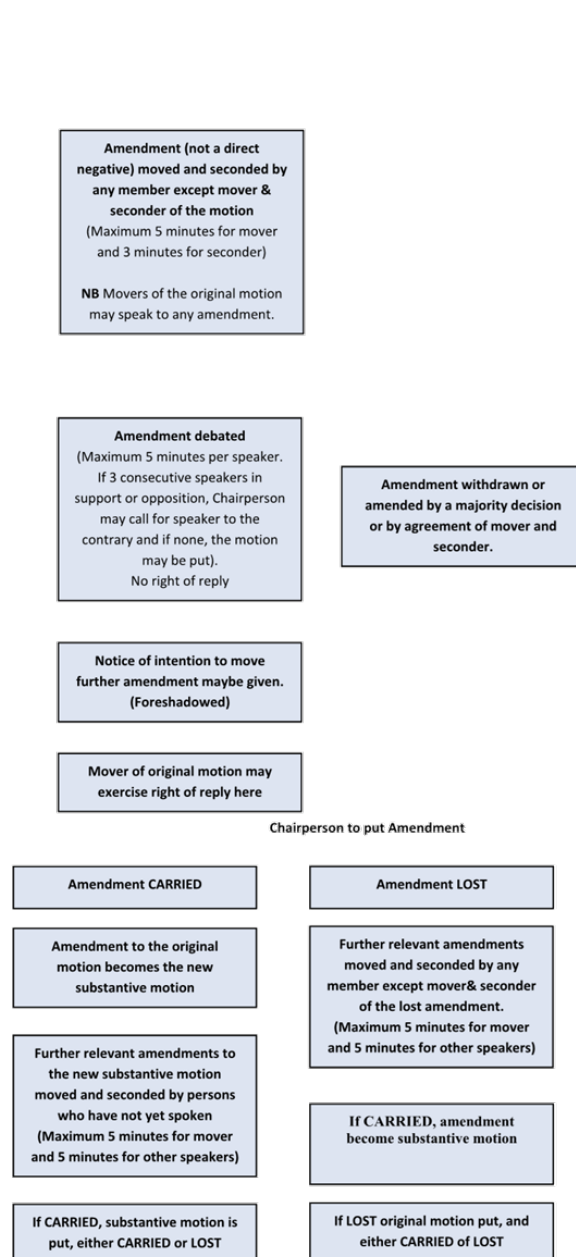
Amendment (not a direct negative) moved and seconded by any member except mover & seconder of the motion
(Maximum 5 minutes for mover and 3 minutes for seconder)

NB Movers of the original motion may speak to any amendment.

Amendment debated
(Maximum 5 minutes per speaker. If 3 consecutive speakers in support or opposition, Chairperson may call for speaker to the contrary and if none, the motion may be put).
No right of reply

Amendment withdrawn or amended by a majority decision or by agreement of mover and seconder.

Notice of intention to move further amendment maybe given. (Foreshadowed)

Mover of original motion may exercise right of reply here

Chairperson to put Amendment

Amendment CARRIED

Amendment to the original motion becomes the new substantive motion

Further relevant amendments to the new substantive motion moved and seconded by persons who have not yet spoken (Maximum 5 minutes for mover and 5 minutes for other speakers)

If CARRIED, substantive motion is put, either CARRIED or LOST

Amendment LOST

Further relevant amendments moved and seconded by any member except mover& seconder of the lost amendment. (Maximum 5 minutes for mover and 5 minutes for other speakers)

If CARRIED, amendment become substantive motion

If LOST original motion put, and either CARRIED of LOST